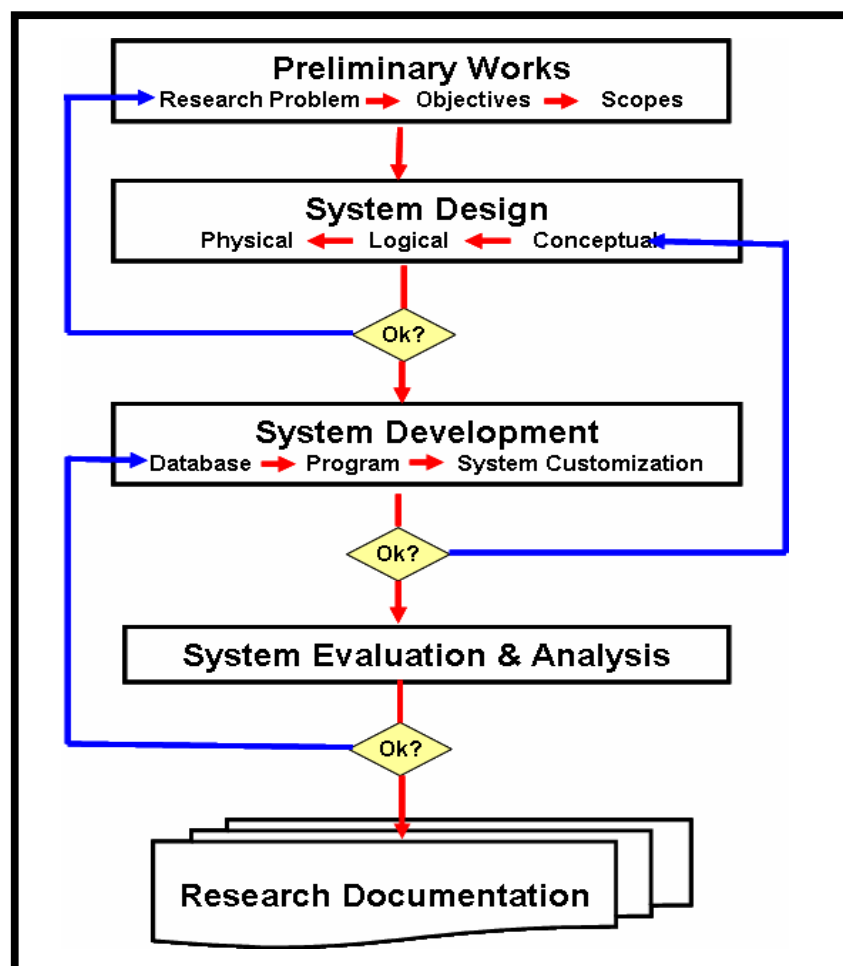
Preliminary Works
Research Problem Objectives Scopes

System Design
Physical Logical Conceptual

Ok?

System Development
Database Program System Customization

Ok?

System Evaluation & Analysis

Ok?

Research Documentation